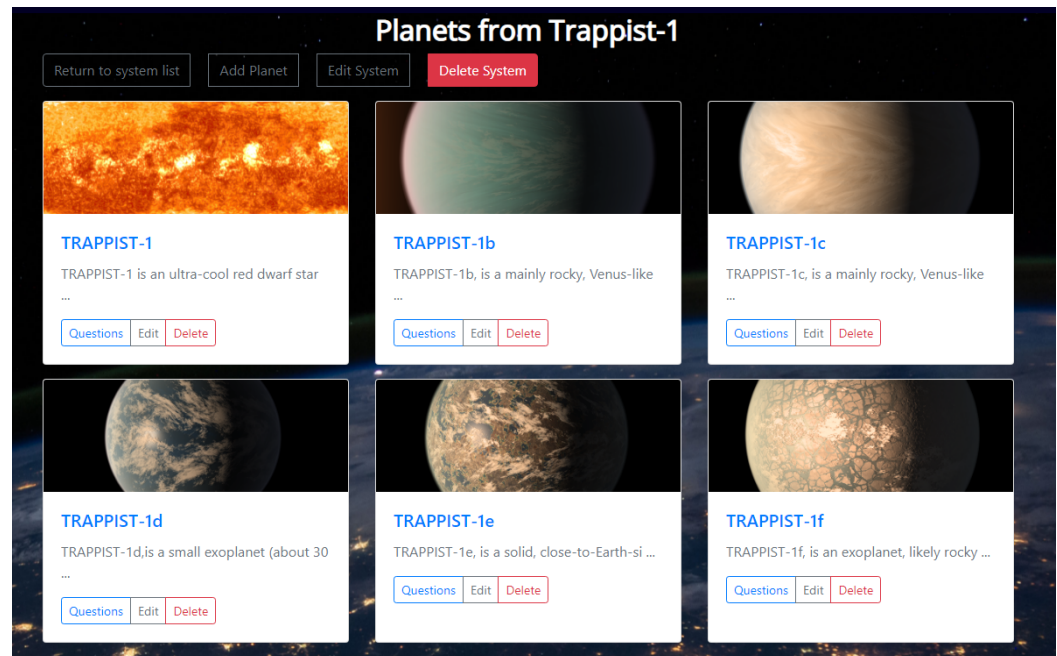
Planets from Trappist-1

Return to system list | Add Planet | Edit System | Delete System

TRAPPIST-1
TRAPPIST-1 is an ultra-cool red dwarf star ...
Questions | Edit | Delete

TRAPPIST-1b
TRAPPIST-1b, is a mainly rocky, Venus-like ...
Questions | Edit | Delete

TRAPPIST-1c
TRAPPIST-1c, is a mainly rocky, Venus-like ...
Questions | Edit | Delete

TRAPPIST-1d
TRAPPIST-1d,is a small exoplanet (about 30 ...
Questions | Edit | Delete

TRAPPIST-1e
TRAPPIST-1e, is a solid, close-to-Earth-si ...
Questions | Edit | Delete

TRAPPIST-1f
TRAPPIST-1f, is an exoplanet, likely rocky ...
Questions | Edit | Delete